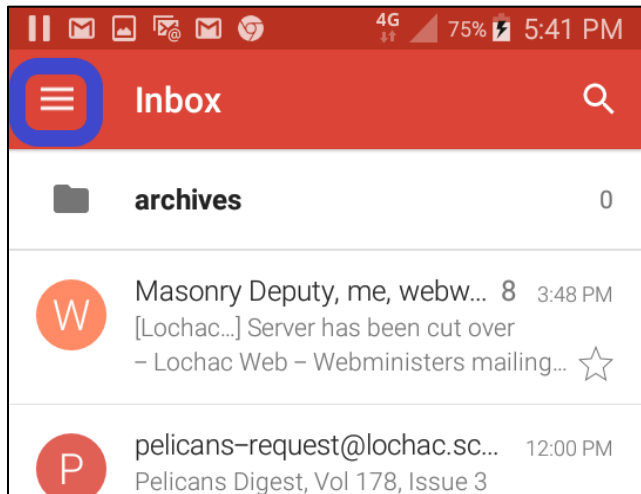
4G 75% 5:41 PM

Inbox

archives 0

W Masonry Deputy, me, webw... 8 3:48 PM
[Lochac...] Server has been cut over – Lochac Web – Webministers mailing...

P pelicans–request@lochac.sc... 12:00 PM
Pelicans Digest, Vol 178, Issue 3